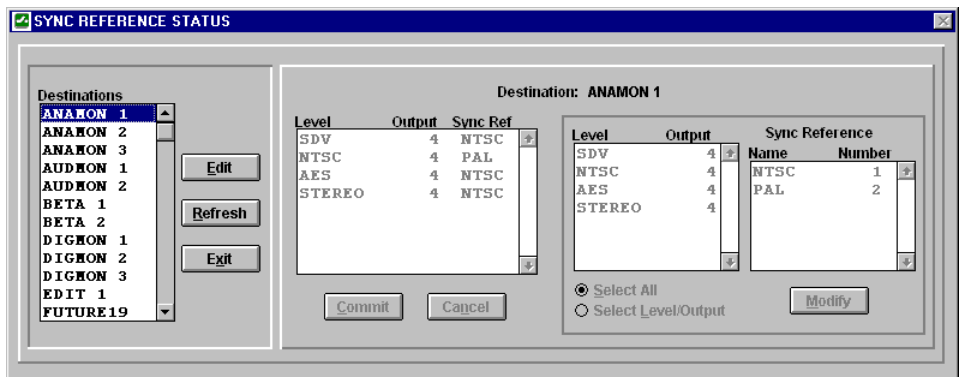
SYNC REFERENCE STATUS

Destinations
ANAMON 1
ANAMON 2
ANAMON 3
AUDMON 1
AUDMON 2
BETA 1
BETA 2
DIGMON 1
DIGMON 2
DIGMON 3
EDIT 1
FUTURE19

Edit
Refresh
Exit

Destination: ANAMON 1

| Level | Output | Sync Ref |
|---|---|---|
| SDV | 4 | NTSC |
| NTSC | 4 | PAL |
| AES | 4 | NTSC |
| STEREO | 4 | NTSC |

Commit
Cancel

| Level | Output |
|---|---|
| SDV | 4 |
| NTSC | 4 |
| AES | 4 |
| STEREO | 4 |

Sync Reference

| Name | Number |
|---|---|
| NTSC | 1 |
| PAL | 2 |

Select All
Select Level/Output
Modify